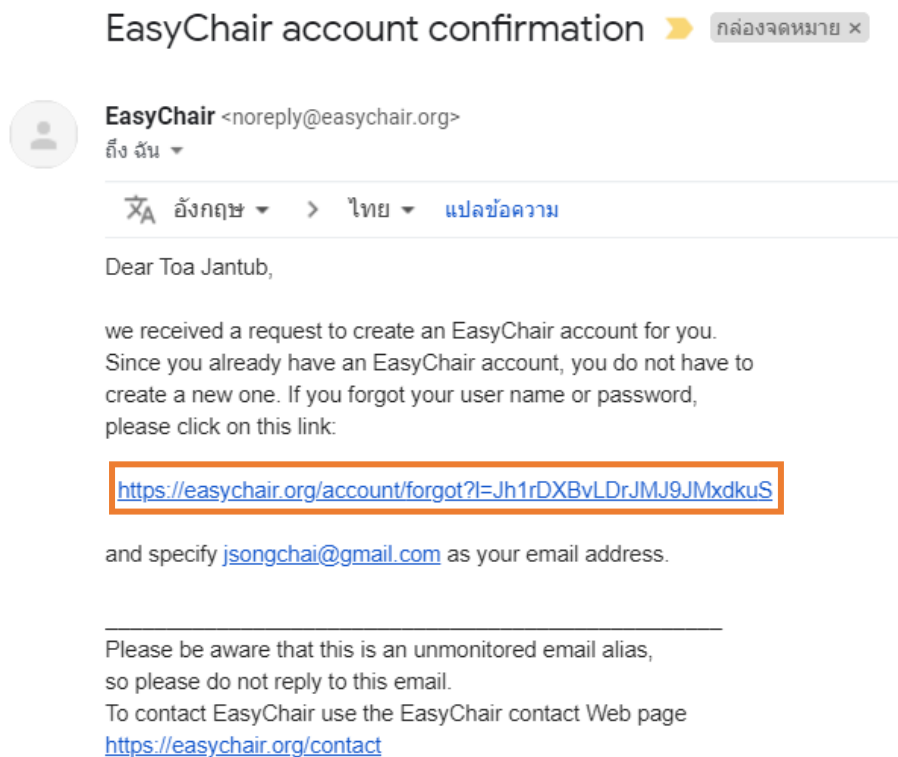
EasyChair account confirmation กล่องจดหมาย ×

EasyChair <noreply@easychair.org>
ถึง ฉัน

อังกฤษ > ไทย แปลข้อความ

Dear Toa Jantub,

we received a request to create an EasyChair account for you. Since you already have an EasyChair account, you do not have to create a new one. If you forgot your user name or password, please click on this link:

https://easychair.org/account/forgot?l=Jh1rDXBvLDrJMJ9JMxdkuS

and specify jsongchai@gmail.com as your email address.

___________________________________________

Please be aware that this is an unmonitored email alias, so please do not reply to this email.
To contact EasyChair use the EasyChair contact Web page
https://easychair.org/contact